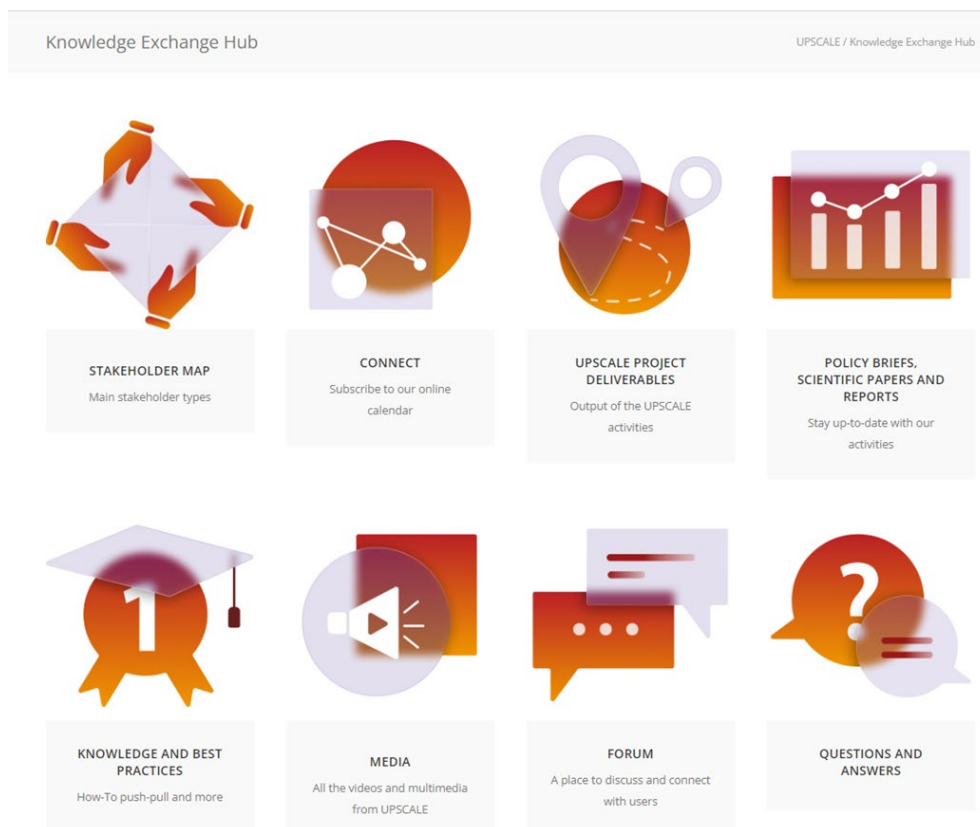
Knowledge Exchange Hub

UPSCALE / Knowledge Exchange Hub

STAKEHOLDER MAP

Main stakeholder types

CONNECT

Subscribe to our online calendar

UPSCALE PROJECT DELIVERABLES

Output of the UPSCALE activities

POLICY BRIEFS, SCIENTIFIC PAPERS AND REPORTS

Stay up-to-date with our activities

1

KNOWLEDGE AND BEST PRACTICES

How-To push-pull and more

MEDIA

All the videos and multimedia from UPSCALE

FORUM

A place to discuss and connect with users

?

QUESTIONS AND ANSWERS